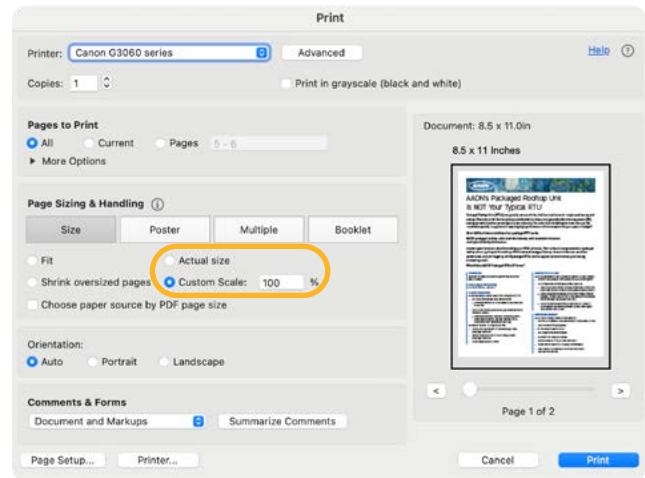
Print

Printer: Canon G3060 series
Advanced
Help ?

Copies: 1
Print in grayscale (black and white)

Pages to Print
All Current Pages 5 - 6
More Options

Page Sizing & Handling ⓘ
Size
Poster
Multiple
Booklet
Fit
Actual size
Shrink oversized pages
Custom Scale: 100 %
Choose paper source by PDF page size

Orientation:
Auto Portrait Landscape

Comments & Forms
Document and Markups
Summarize Comments

Document: 8.5 x 11.0in
8.5 x 11 Inches

AAON's Packaged Rooftop Unit Is NOT Your Typical RTU

<
>
Page 1 of 2

Page Setup...
Printer...
Cancel
Print